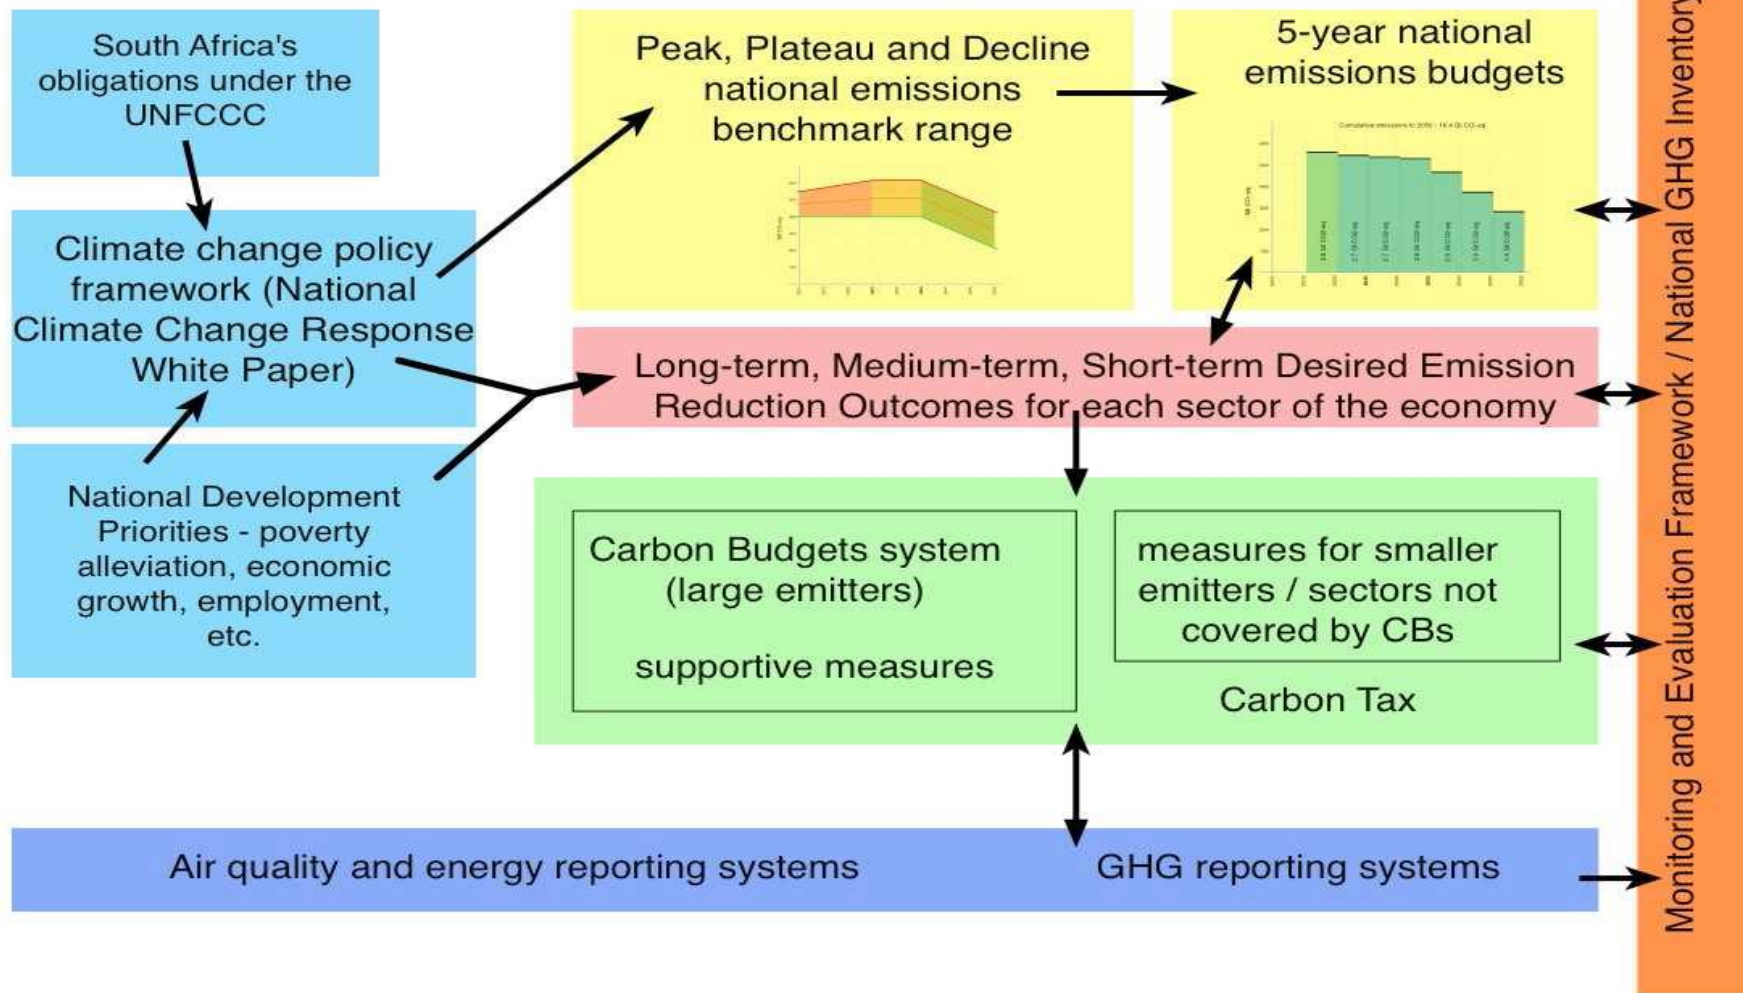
South Africa's obligations under the UNFCCC

Climate change policy framework (National Climate Change Response White Paper)

National Development Priorities - poverty alleviation, economic growth, employment, etc.

Peak, Plateau and Decline national emissions benchmark range

5-year national emissions budgets

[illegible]

Long-term, Medium-term, Short-term Desired Emission Reduction Outcomes for each sector of the economy

Carbon Budgets system (large emitters)

supportive measures

measures for smaller emitters / sectors not covered by CBs

Carbon Tax

Air quality and energy reporting systems

GHG reporting systems

Monitoring and Evaluation Framework / National GHG Inventory